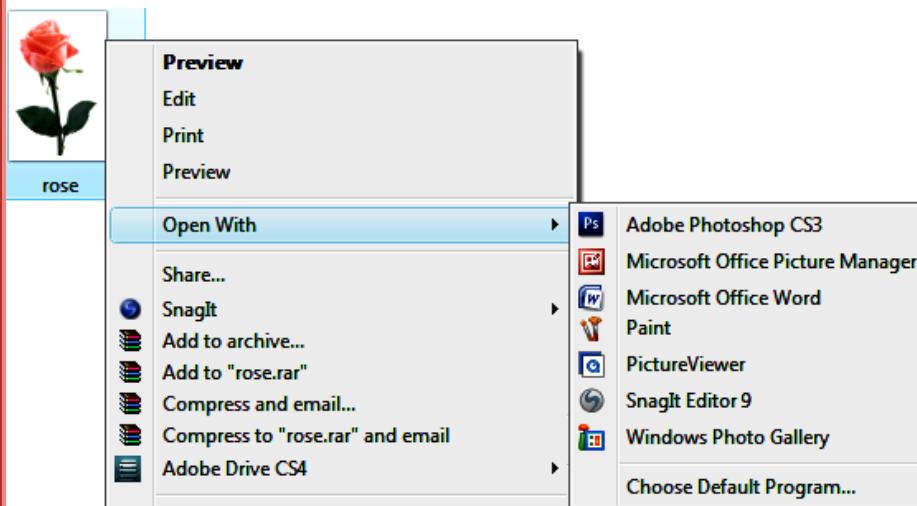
rose

Preview
Edit
Print
Preview

Open With

Share...
SnagIt
Add to archive...
Add to "rose.rar"
Compress and email...
Compress to "rose.rar" and email
Adobe Drive CS4

Ps Adobe Photoshop CS3
Microsoft Office Picture Manager
Microsoft Office Word
Paint
PictureViewer
SnagIt Editor 9
Windows Photo Gallery

Choose Default Program...